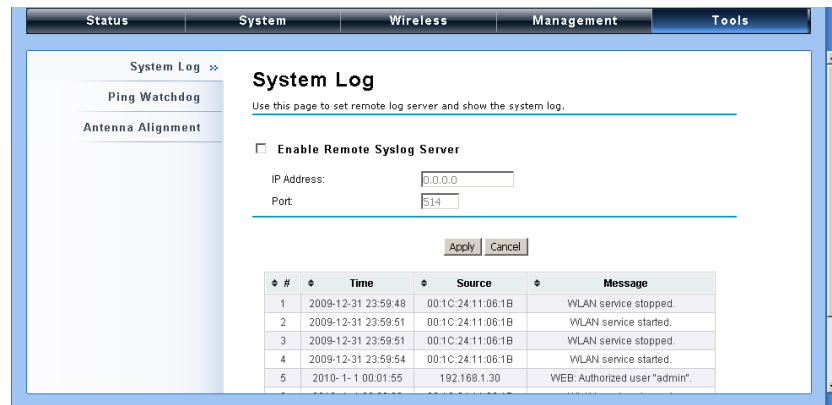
Status | System | Wireless | Management | Tools

System Log »
Ping Watchdog
Antenna Alignment

System Log

Use this page to set remote log server and show the system log.

☐ Enable Remote Syslog Server

IP Address: 0.0.0.0
Port: 514

Apply Cancel

| # | Time | Source | Message |
|---|---|---|---|
| 1 | 2009-12-31 23:59:48 | 00:1C:24:11:06:1B | WLAN service stopped. |
| 2 | 2009-12-31 23:59:51 | 00:1C:24:11:06:1B | WLAN service started. |
| 3 | 2009-12-31 23:59:51 | 00:1C:24:11:06:1B | WLAN service stopped. |
| 4 | 2009-12-31 23:59:54 | 00:1C:24:11:06:1B | WLAN service started. |
| 5 | 2010- 1- 1 00:01:55 | 192.168.1.30 | WEB: Authorized user "admin". |
| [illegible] | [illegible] | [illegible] | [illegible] |